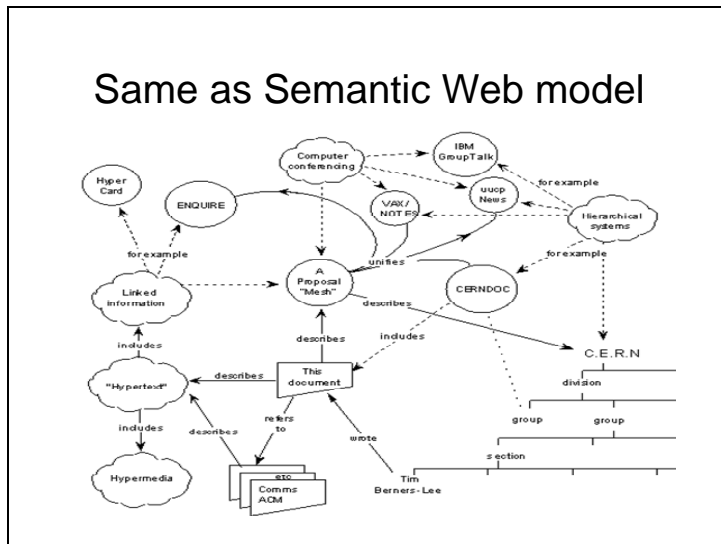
Same as Semantic Web model

Computer conferencing

IBM GroupTalk

Hyper Card

ENQUIRE

VAX/ NOTES

uucp News

for example

Hierarchical systems

for example

unifies

for example

Linked information

A Proposal "Mesh"

CERNDOC

describes

includes

describes

includes

C.E.R.N

"Hypertext"

describes

This document

division

refers to

group

group

includes

describes

wrote

section

Hypermedia

etc

Comms ACM

Tim Berners-Lee